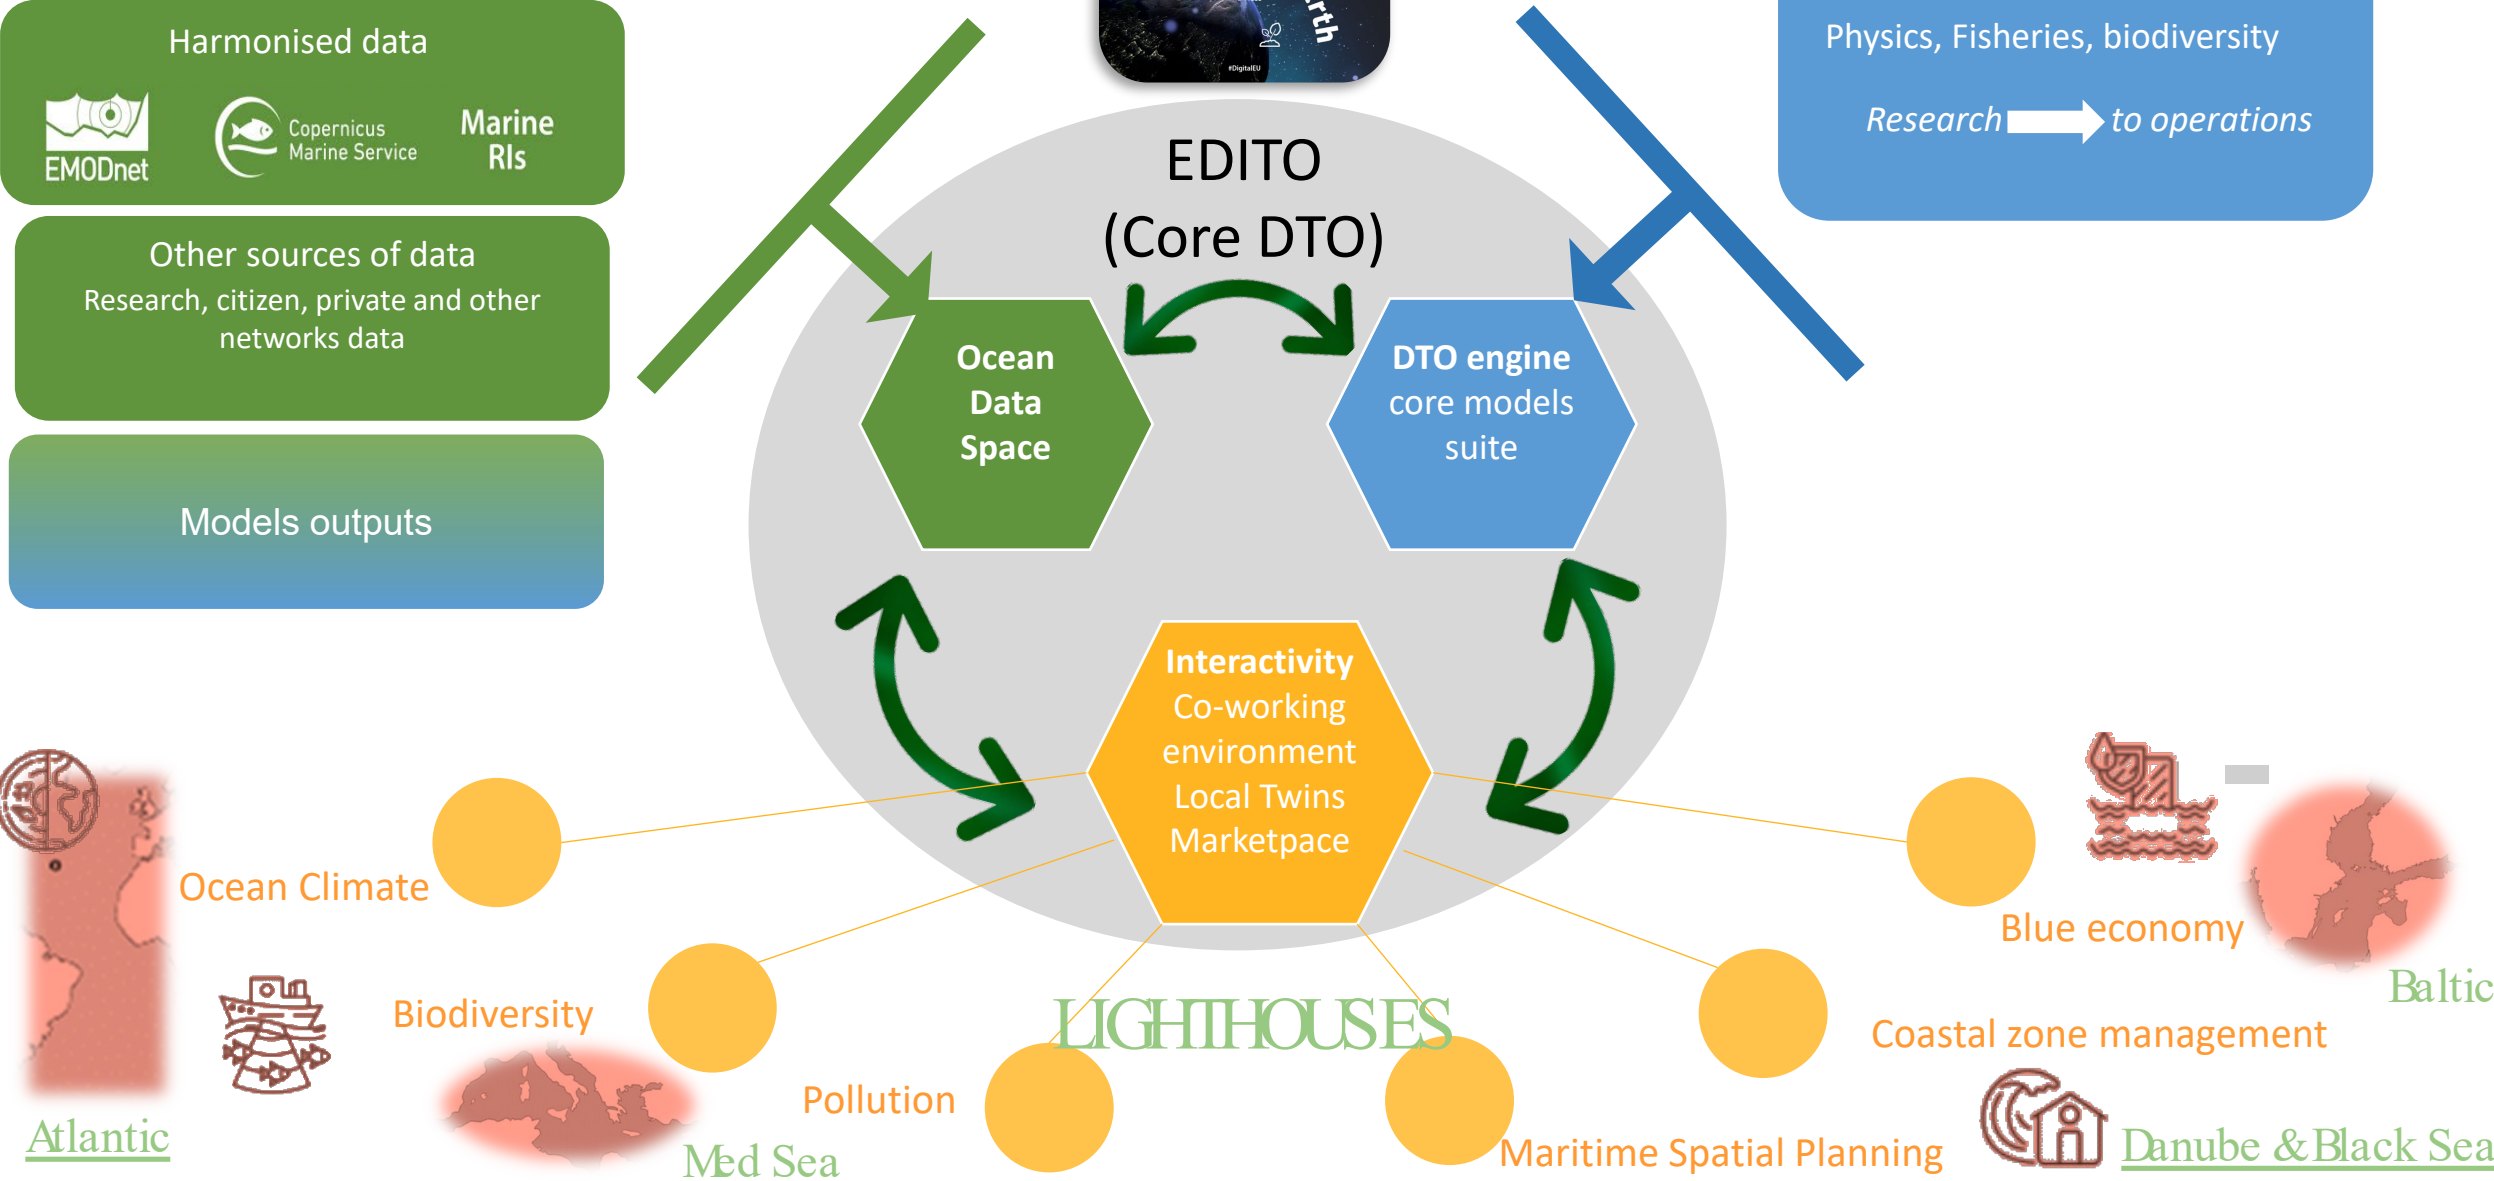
Harmonised data

EMODnet

Copernicus Marine Service

Marine RIs

Other sources of data
Research, citizen, private and other networks data

Models outputs

rth

#DigitalEU

Physics, Fisheries, biodiversity

Research to operations

EDITO
(Core DTO)

Ocean Data Space

DTO engine core models suite

Interactivity Co-working environment Local Twins Marketpace

Ocean Climate

Biodiversity

Pollution

LIGHTHOUSES

Maritime Spatial Planning

Coastal zone management

Blue economy

Baltic

Atlantic

Med Sea

Danube & Black Sea